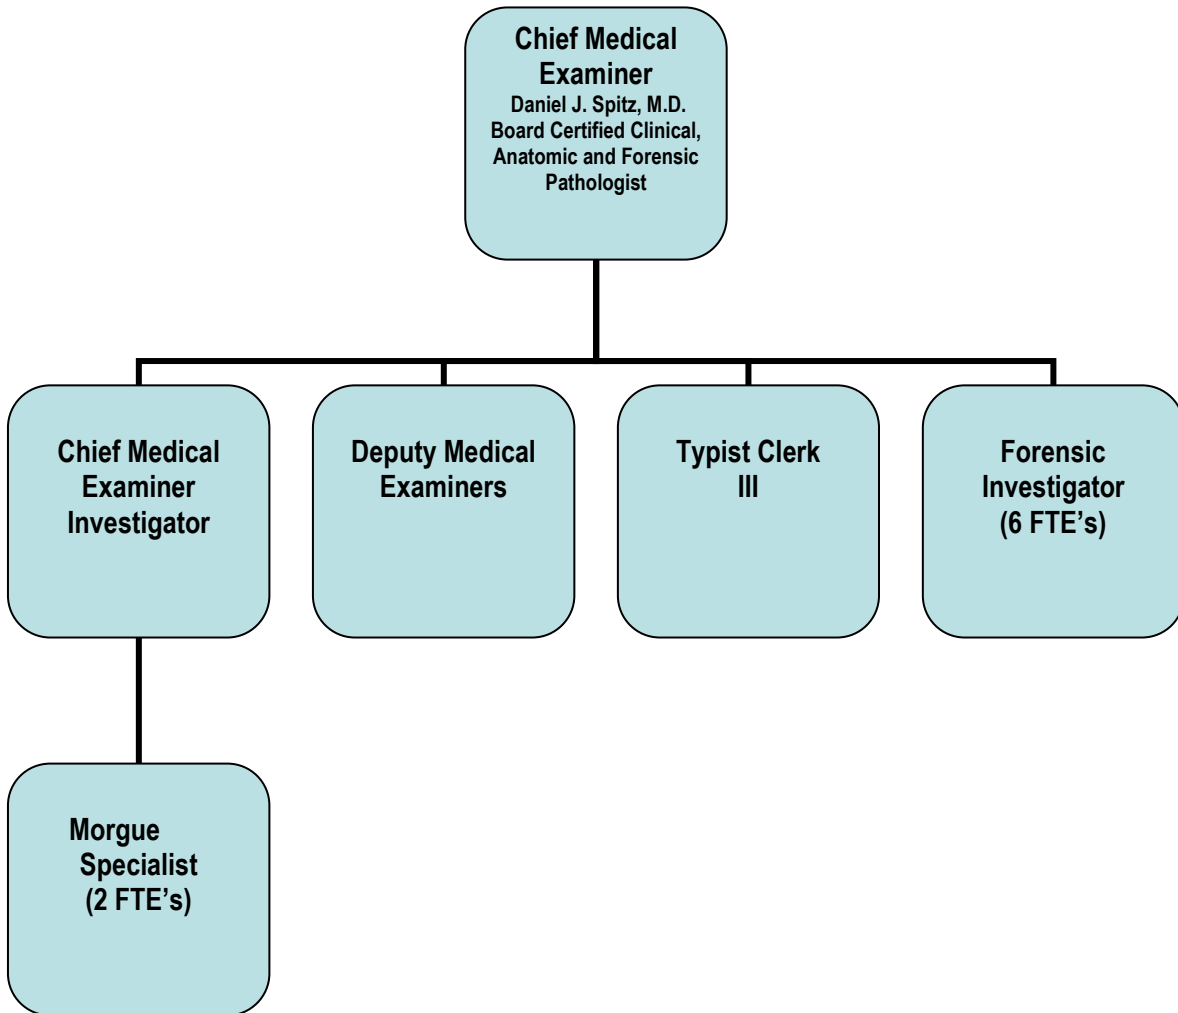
Chief Medical Examiner
Daniel J. Spitz, M.D.
Board Certified Clinical, Anatomic and Forensic Pathologist

Chief Medical Examiner Investigator

Deputy Medical Examiners

Typist Clerk III

Forensic Investigator (6 FTE’s)

Morgue Specialist (2 FTE’s)